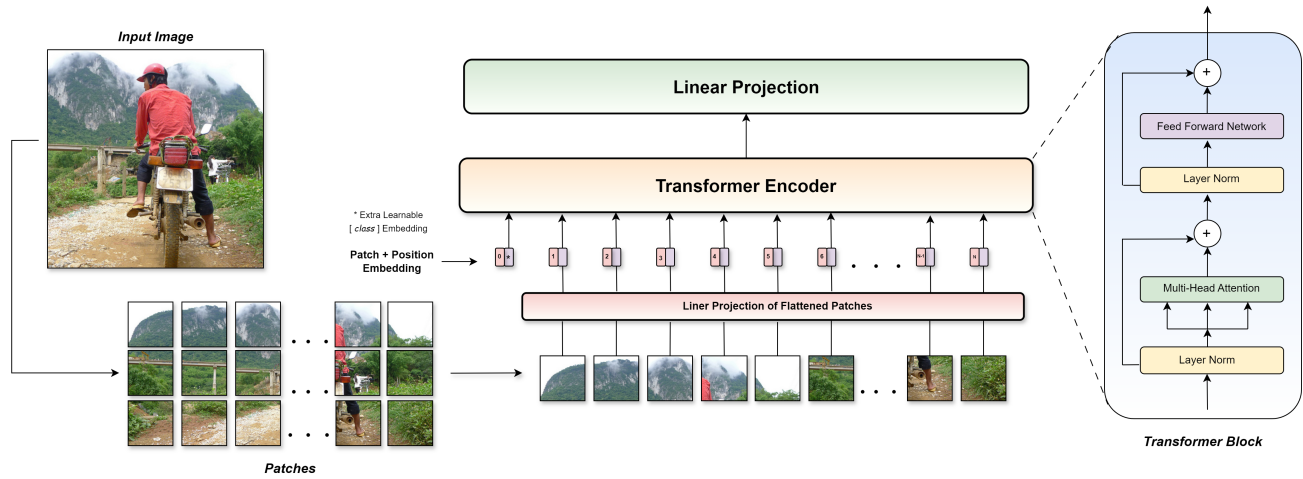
Input Image

Linear Projection

Transformer Encoder

* Extra Learnable
[ class ] Embedding

Patch + Position Embedding

0 *
1
2
3
4
5
6
. . .
N-1
N

Liner Projection of Flattened Patches

. . .

. . .
. . .
. . .

Patches

+
Feed Forward Network
Layer Norm
+
Multi-Head Attention
Layer Norm

Transformer Block